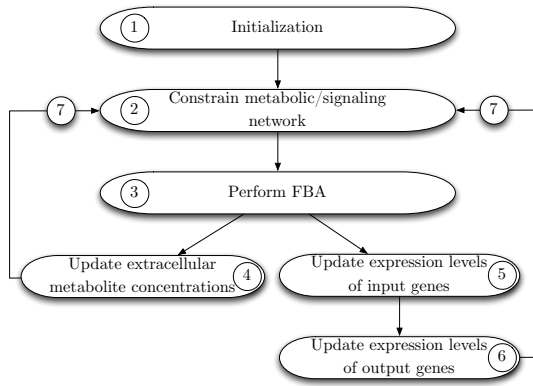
1 Initialization

7 2 Constrain metabolic/signaling network 7

3 Perform FBA

Update extracellular metabolite concentrations 4

Update expression levels of input genes 5

Update expression levels of output genes 6